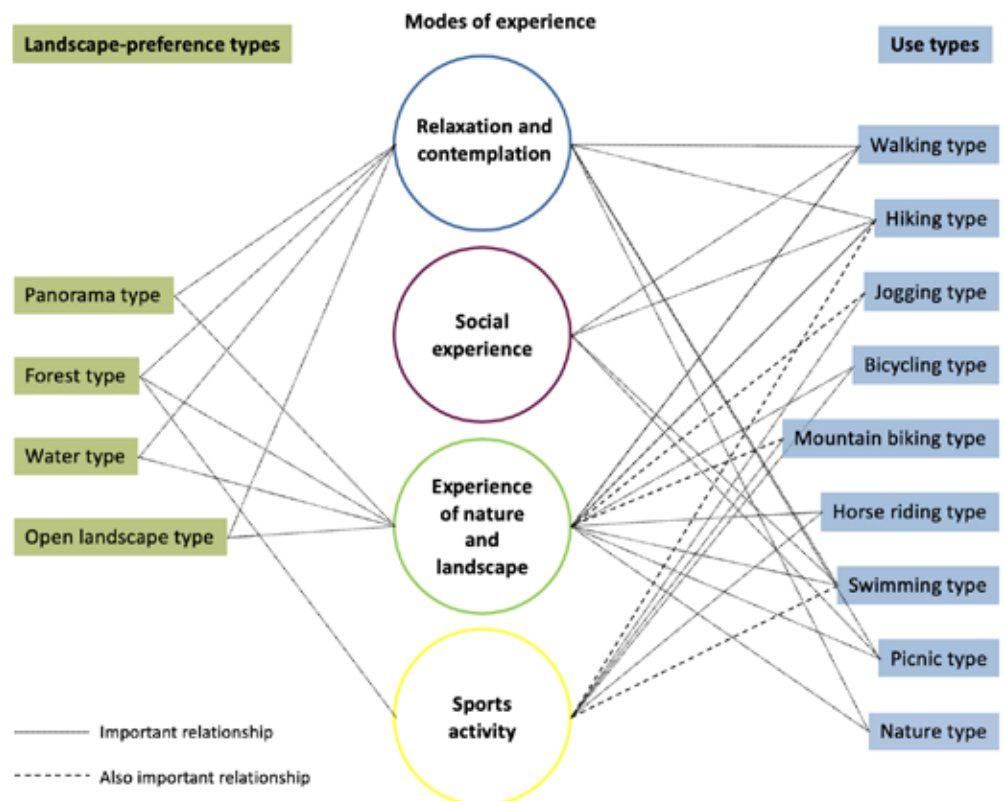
Modes of experience

Landscape-preference types

Use types

Relaxation and contemplation

Social experience

Experience of nature and landscape

Sports activity

Panorama type

Forest type

Water type

Open landscape type

Walking type

Hiking type

Jogging type

Bicycling type

Mountain biking type

Horse riding type

Swimming type

Picnic type

Nature type

Important relationship

Also important relationship